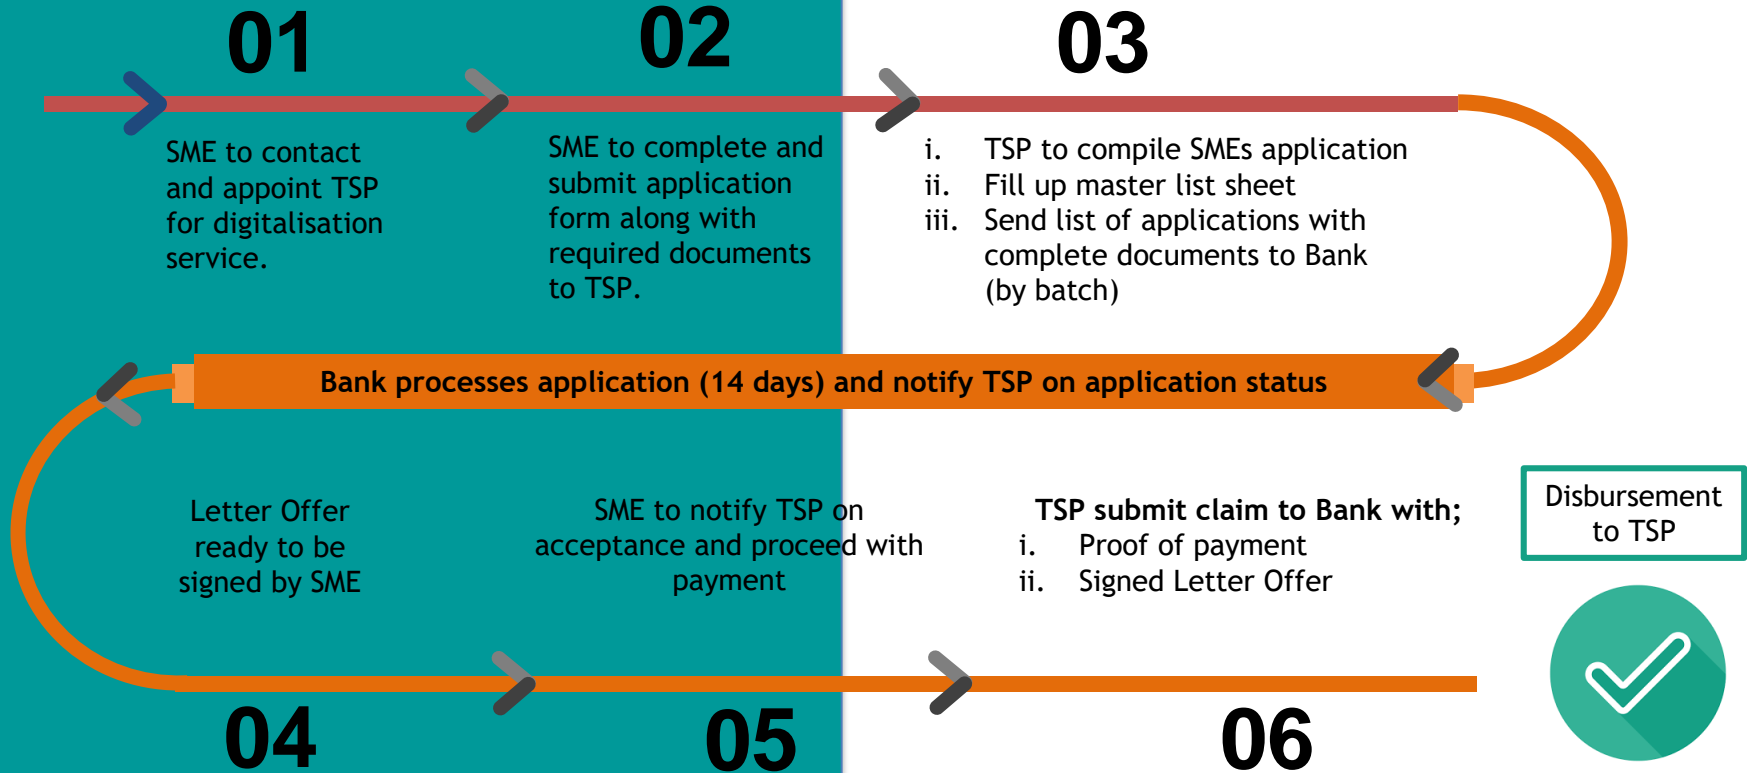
01

02

03

SME to contact and appoint TSP for digitalisation service.

SME to complete and submit application form along with required documents to TSP.

i. TSP to compile SMEs application
ii. Fill up master list sheet
iii. Send list of applications with complete documents to Bank (by batch)

Bank processes application (14 days) and notify TSP on application status

Letter Offer ready to be signed by SME

SME to notify TSP on acceptance and proceed with payment

TSP submit claim to Bank with;
i. Proof of payment
ii. Signed Letter Offer

Disbursement to TSP

04

05

06